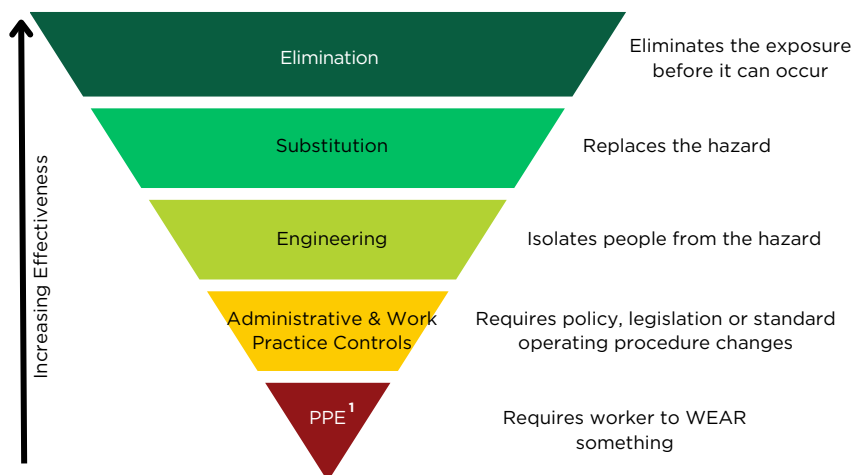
Increasing Effectiveness

Elimination

Eliminates the exposure before it can occur

Substitution

Replaces the hazard

Engineering

Isolates people from the hazard

Administrative & Work Practice Controls

Requires policy, legislation or standard operating procedure changes

PPE$^{1}$

Requires worker to WEAR something